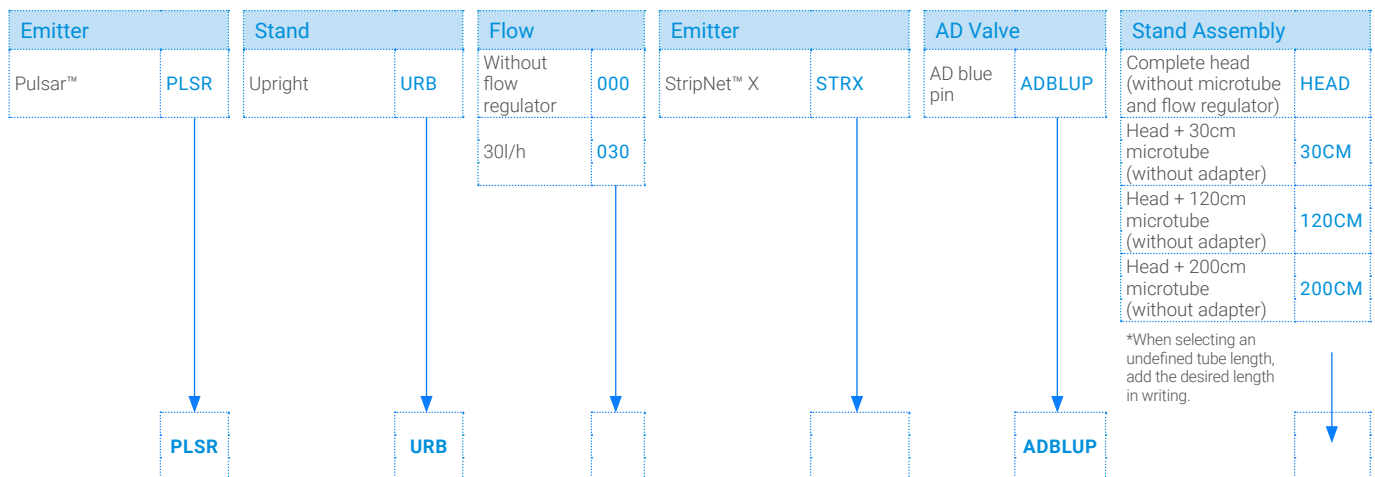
| Emitter | |
|---|---|
| Pulsar™ | PLSR |

| Stand | |
|---|---|
| Upright | URB |

| Flow | |
|---|---|
| Without flow regulator | 000 |
| 30l/h | 030 |

| Emitter | |
|---|---|
| StripNet™ X | STRX |

| AD Valve | |
|---|---|
| AD blue pin | ADBLUP |

| Stand Assembly | |
|---|---|
| Complete head (without microtube and flow regulator) | HEAD |
| Head + 30cm microtube (without adapter) | 30CM |
| Head + 120cm microtube (without adapter) | 120CM |
| Head + 200cm microtube (without adapter) | 200CM |

*When selecting an undefined tube length, add the desired length in writing.

PLSR

URB

ADBLUP